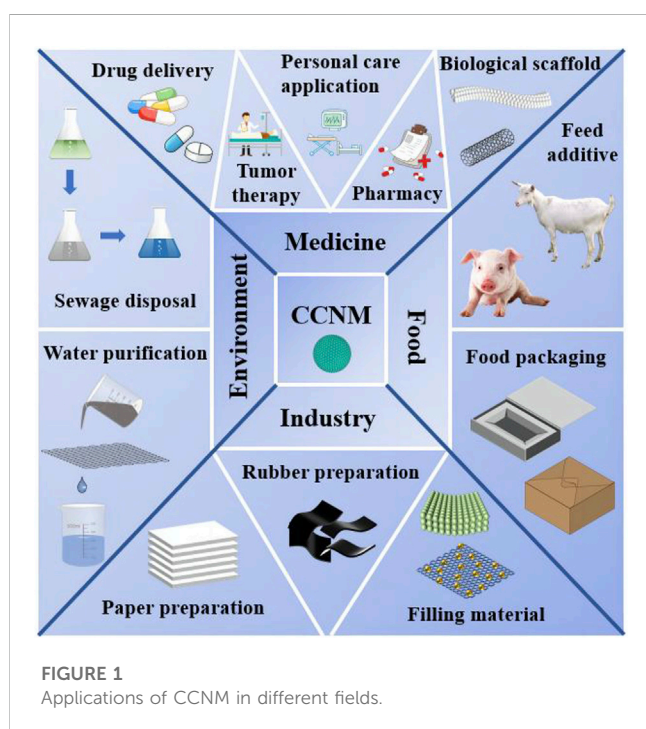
Drug delivery

Personal care application

Biological scaffold

Tumor therapy

Pharmacy

Feed additive

Sewage disposal

Medicine

Environment

CCNM

Food

Industry

Water purification

Food packaging

Rubber preparation

Paper preparation

Filling material

FIGURE 1
Applications of CCNM in different fields.